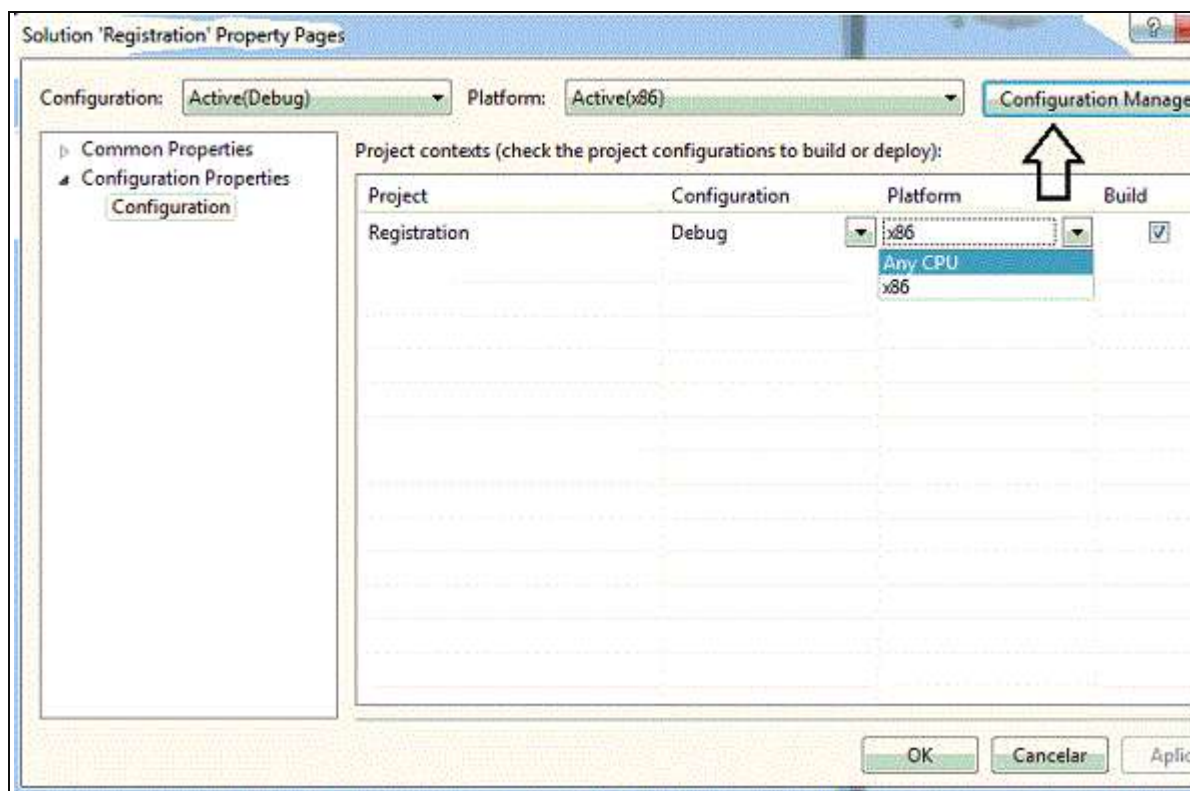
Solution 'Registration' Property Pages

?

Configuration: Active(Debug)

Platform: Active(x86)

Configuration Manage

Common Properties
Configuration Properties
Configuration

Project contexts (check the project configurations to build or deploy):

| Project | Configuration | Platform | Build |
|---|---|---|---|
| Registration | Debug | x86 | ☑ |

Any CPU
x86

OK

Cancelar

Aplic